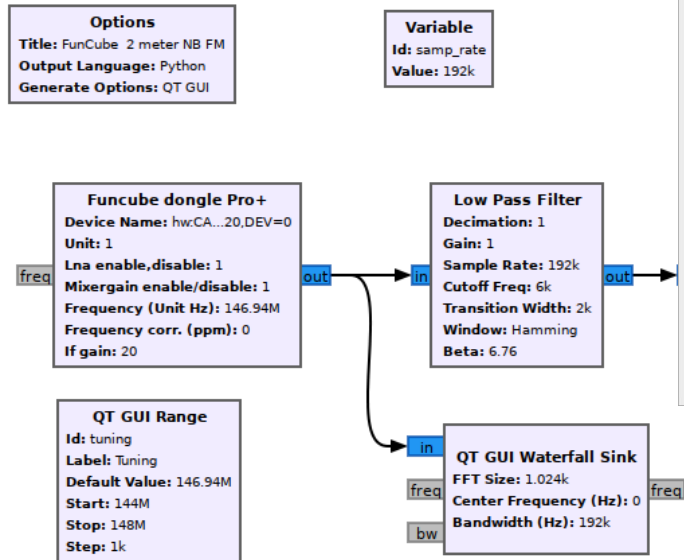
Options
Title: FunCube 2 meter NB FM
Output Language: Python
Generate Options: QT GUI

Variable
Id: samp_rate
Value: 192k

Funcube dongle Pro+
Device Name: hw:CA...20,DEV=0
Unit: 1
Lna enable,disable: 1
Mixergain enable/disable: 1
Frequency (Unit Hz): 146.94M
Frequency corr. (ppm): 0
If gain: 20

freq

out

in

Low Pass Filter
Decimation: 1
Gain: 1
Sample Rate: 192k
Cutoff Freq: 6k
Transition Width: 2k
Window: Hamming
Beta: 6.76

out

QT GUI Range
Id: tuning
Label: Tuning
Default Value: 146.94M
Start: 144M
Stop: 148M
Step: 1k

in

QT GUI Waterfall Sink
FFT Size: 1.024k
Center Frequency (Hz): 0
Bandwidth (Hz): 192k

freq

bw

freq